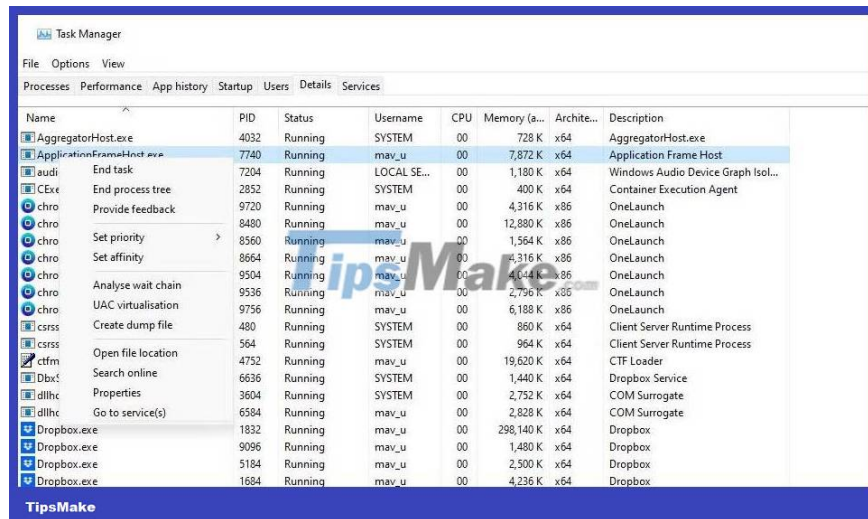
Task Manager

File Options View

Processes Performance App history Startup Users Details Services

| Name | PID | Status | Username | CPU | Memory (a... | Archite... | Description |
|---|---|---|---|---|---|---|---|
| AggregatorHost.exe | 4032 | Running | SYSTEM | 00 | 728 K | x64 | AggregatorHost.exe |
| ApplicationFrameHost.exe | 7740 | Running | mav_u | 00 | 7,872 K | x64 | Application Frame Host |
| audi | 7204 | Running | LOCAL SE... | 00 | 1,180 K | x64 | Windows Audio Device Graph Isol... |
| CExe | 2852 | Running | SYSTEM | 00 | 400 K | x64 | Container Execution Agent |
| chro | 9720 | Running | mav_u | 00 | 4,316 K | x86 | OneLaunch |
| chro | 8480 | Running | mav_u | 00 | 12,880 K | x86 | OneLaunch |
| chro | 8560 | Running | mav_u | 00 | 1,564 K | x86 | OneLaunch |
| chro | 8664 | Running | mav_u | 00 | 4,316 K | x86 | OneLaunch |
| chro | 9504 | Running | mav_u | 00 | 4,044 K | x86 | OneLaunch |
| chro | 9536 | Running | mav_u | 00 | 2,796 K | x86 | OneLaunch |
| chro | 9756 | Running | mav_u | 00 | 6,188 K | x86 | OneLaunch |
| csrss | 480 | Running | SYSTEM | 00 | 860 K | x64 | Client Server Runtime Process |
| csrss | 564 | Running | SYSTEM | 00 | 964 K | x64 | Client Server Runtime Process |
| ctfm | 4752 | Running | mav_u | 00 | 19,620 K | x64 | CTF Loader |
| Dbx | 6636 | Running | SYSTEM | 00 | 1,440 K | x64 | Dropbox Service |
| dllhc | 3604 | Running | SYSTEM | 00 | 2,752 K | x64 | COM Surrogate |
| dllhc | 6584 | Running | mav_u | 00 | 2,828 K | x64 | COM Surrogate |
| Dropbox.exe | 1832 | Running | mav_u | 00 | 298,140 K | x64 | Dropbox |
| Dropbox.exe | 9096 | Running | mav_u | 00 | 1,480 K | x64 | Dropbox |
| Dropbox.exe | 5184 | Running | mav_u | 00 | 2,500 K | x64 | Dropbox |
| Dropbox.exe | 1684 | Running | mav_u | 00 | 4,236 K | x64 | Dropbox |

End task
End process tree
Provide feedback
Set priority
Set affinity
Analyse wait chain
UAC virtualisation
Create dump file
Open file location
Search online
Properties
Go to service(s)

TipsMake.com

TipsMake